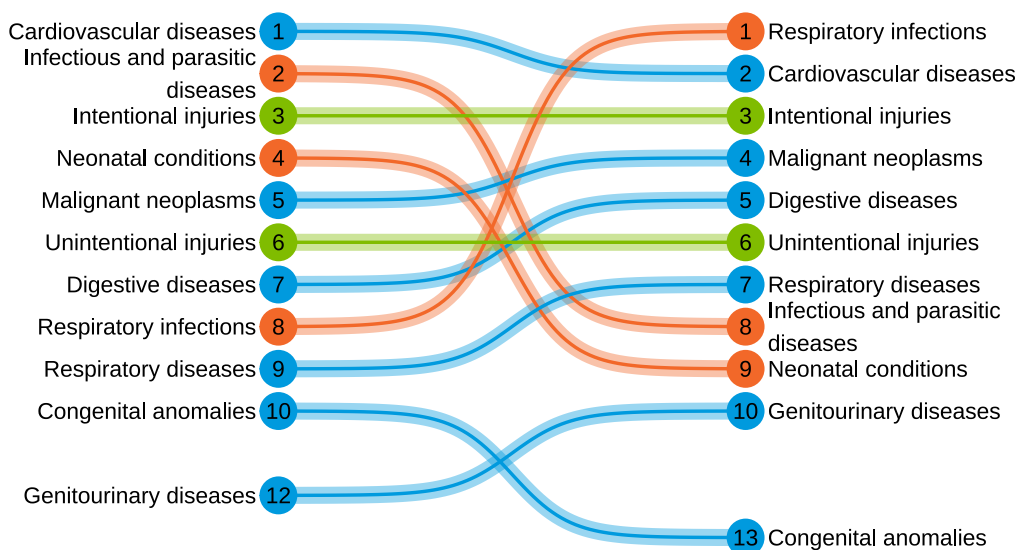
Cardiovascular diseases 1
Infectious and parasitic diseases 2
Intentional injuries 3
Neonatal conditions 4
Malignant neoplasms 5
Unintentional injuries 6
Digestive diseases 7
Respiratory infections 8
Respiratory diseases 9
Congenital anomalies 10
Genitourinary diseases 12

1 Respiratory infections
2 Cardiovascular diseases
3 Intentional injuries
4 Malignant neoplasms
5 Digestive diseases
6 Unintentional injuries
7 Respiratory diseases
8 Infectious and parasitic diseases
9 Neonatal conditions
10 Genitourinary diseases
13 Congenital anomalies